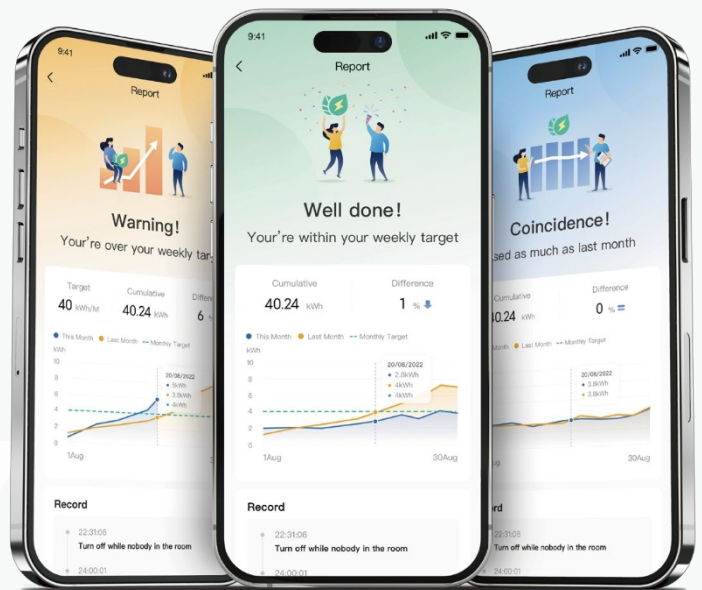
9:41

Report

Warning!

Your're over your weekly targ

Target
40 kWh/M

Cumulative
40.24 kWh

Differe
6

This Month  Last Month  Monthly Target

kWh
10
8
6
4
2
0

20/08/2022
5kWh
3.8kWh
4kWh

1Aug

Record

22:31:05
Turn off while nobody in the room

24:00:01

9:41

Report

Well done!

Your're within your weekly target

Cumulative
40.24 kWh

Difference
1 %

This Month  Last Month  Monthly Target

kWh
10
8
6
4
2
0

20/08/2022
2.8kWh
4kWh
4kWh

1Aug

30Aug

Record

22:31:06
Turn off while nobody in the room

24:00:01

Report

Coincidence!

sed as much as last month

Cumulative
0.24 kWh

Difference
0 %

onth  Last Month  Monthly Target

20/08/2022
3.8kWh
3.8kWh

30Aug

rd

22:31:05
Turn off while nobody in the room

24:00:01